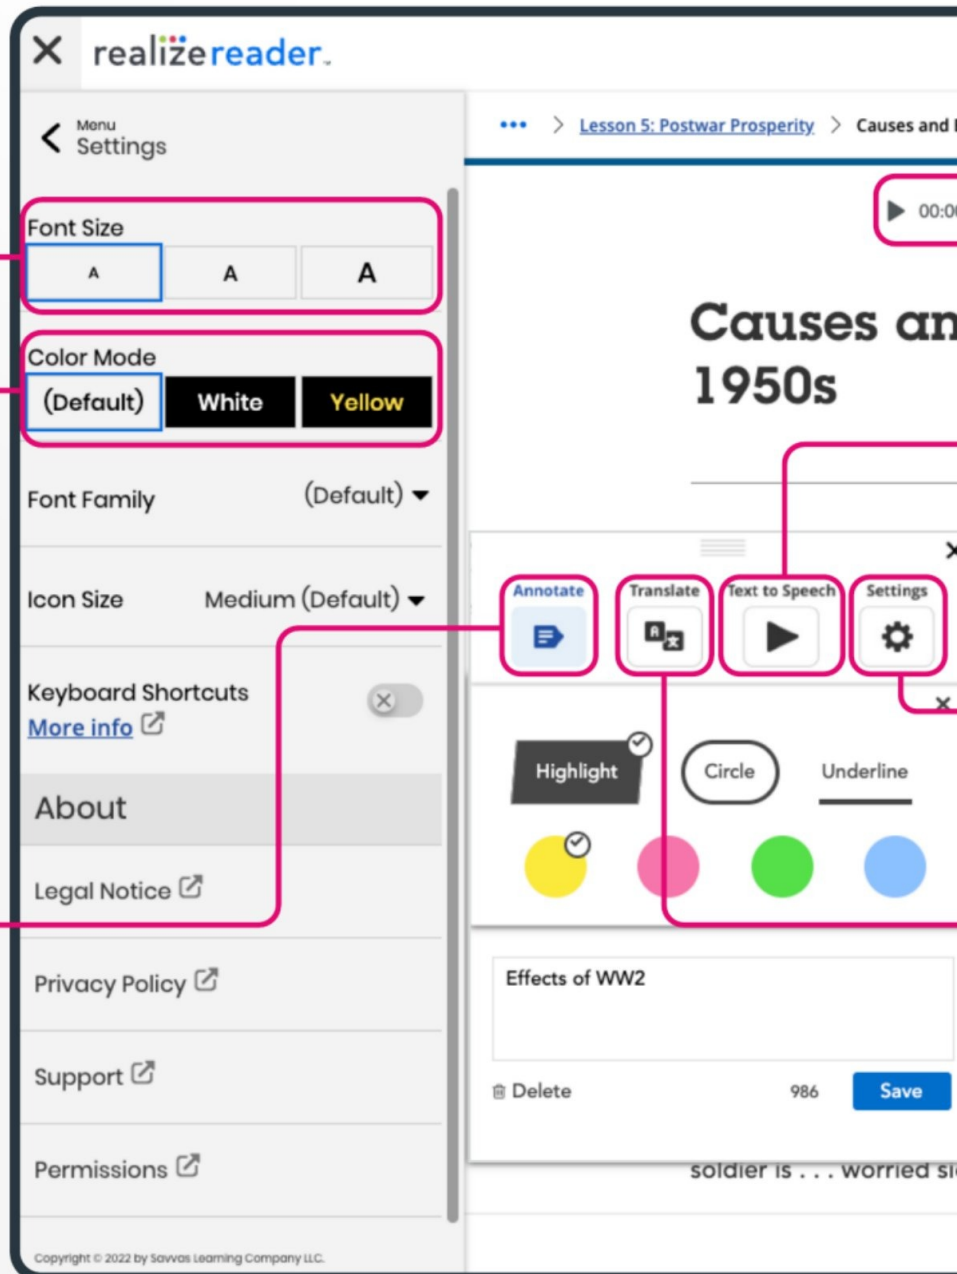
realizereader.

Menu
Settings

Font Size
A A A

Color Mode
(Default) White Yellow

Font Family (Default)

Icon Size Medium (Default)

Keyboard Shortcuts
More info

About

Legal Notice

Privacy Policy

Support

Permissions

Copyright © 2022 by Savvas Learning Company LLC.

••• > Lesson 5: Postwar Prosperity > Causes and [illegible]

00:0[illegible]

Causes an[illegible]
1950s

Annotate Translate Text to Speech Settings

Highlight Circle Underline

Effects of WW2

Delete 986 Save

soldier is . . . worried s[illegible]